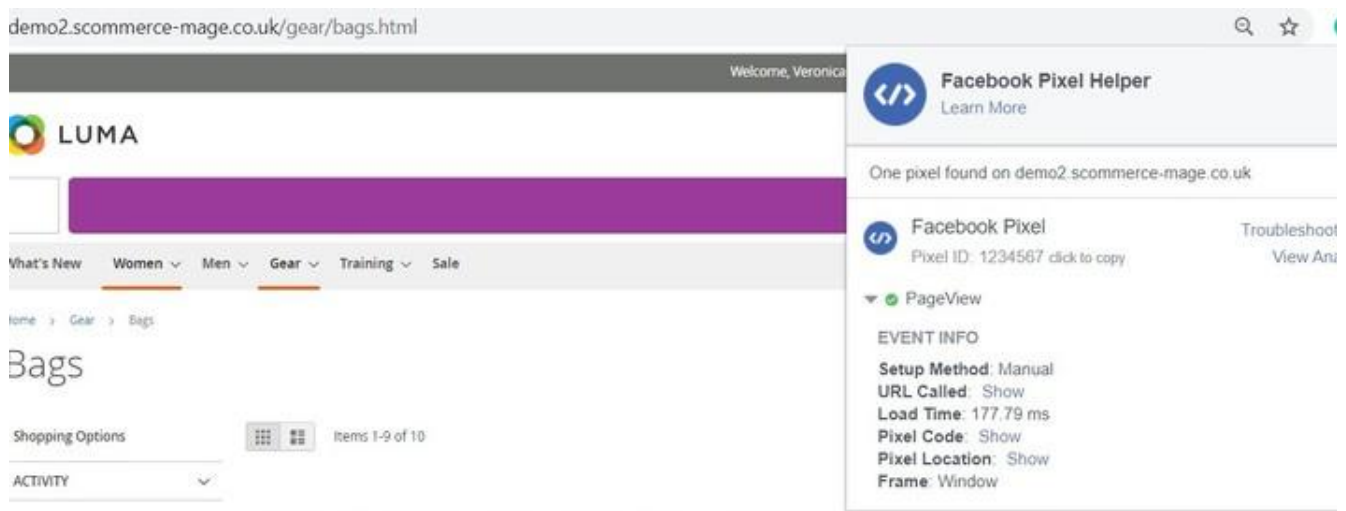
demo2.scommerce-mage.co.uk/gear/bags.html

Welcome, Veronica

LUMA

Vhat's New Women Men Gear Training Sale

Iome › Gear › Bags

Bags

Shopping Options

ACTIVITY

Items 1-9 of 10

</>

Facebook Pixel Helper

Learn More

One pixel found on demo2.scommerce-mage.co.uk

Facebook Pixel

Pixel ID: 1234567 click to copy

Troubleshoot

View Ana

PageView

EVENT INFO

Setup Method: Manual

URL Called: Show

Load Time: 177.79 ms

Pixel Code: Show

Pixel Location: Show

Frame: Window